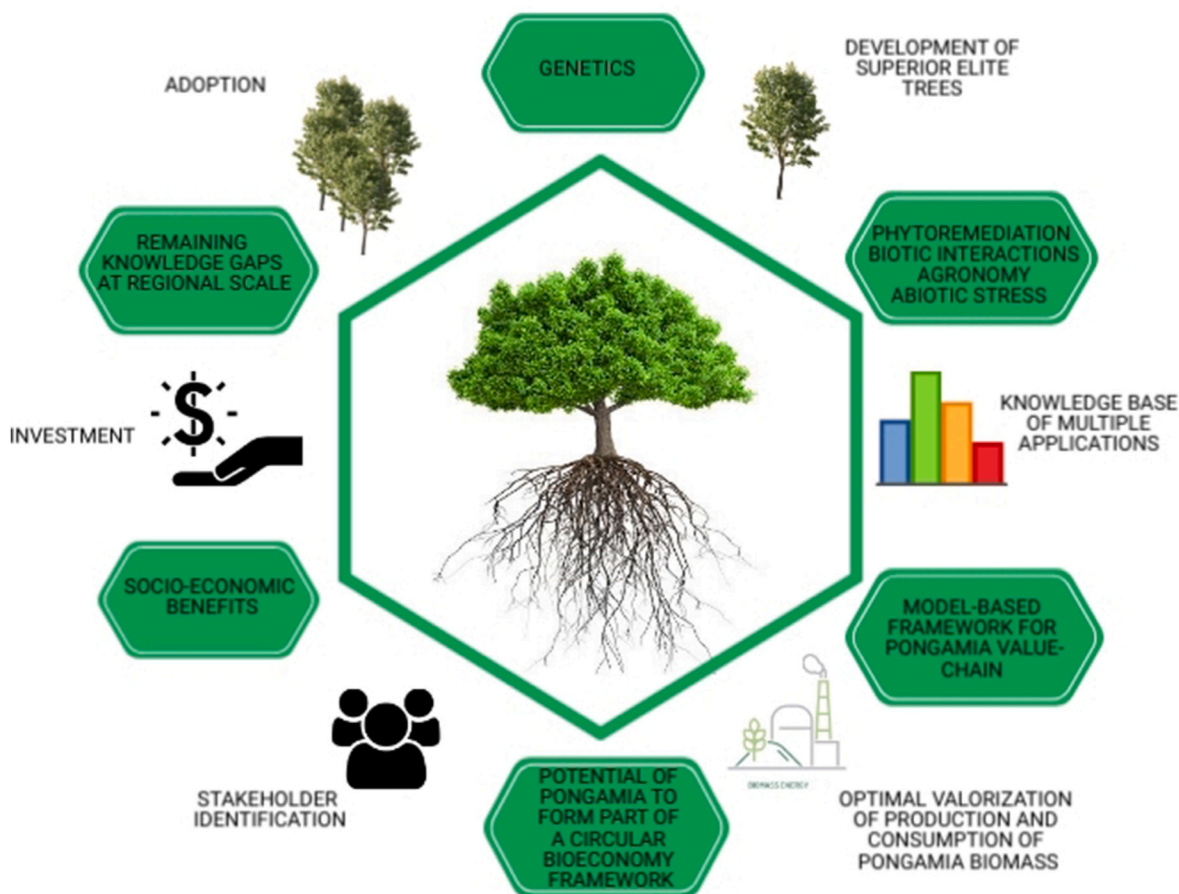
GENETICS

DEVELOPMENT OF SUPERIOR ELITE TREES

ADOPTION

REMAINING KNOWLEDGE GAPS AT REGIONAL SCALE

PHYTOREMEDIATION BIOTIC INTERACTIONS AGRONOMY ABIOTIC STRESS

INVESTMENT

KNOWLEDGE BASE OF MULTIPLE APPLICATIONS

SOCIO-ECONOMIC BENEFITS

MODEL-BASED FRAMEWORK FOR PONGAMIA VALUE-CHAIN

BIOMASS ENERGY

STAKEHOLDER IDENTIFICATION

POTENTIAL OF PONGAMIA TO FORM PART OF A CIRCULAR BIOECONOMY FRAMEWORK

OPTIMAL VALORIZATION OF PRODUCTION AND CONSUMPTION OF PONGAMIA BIOMASS